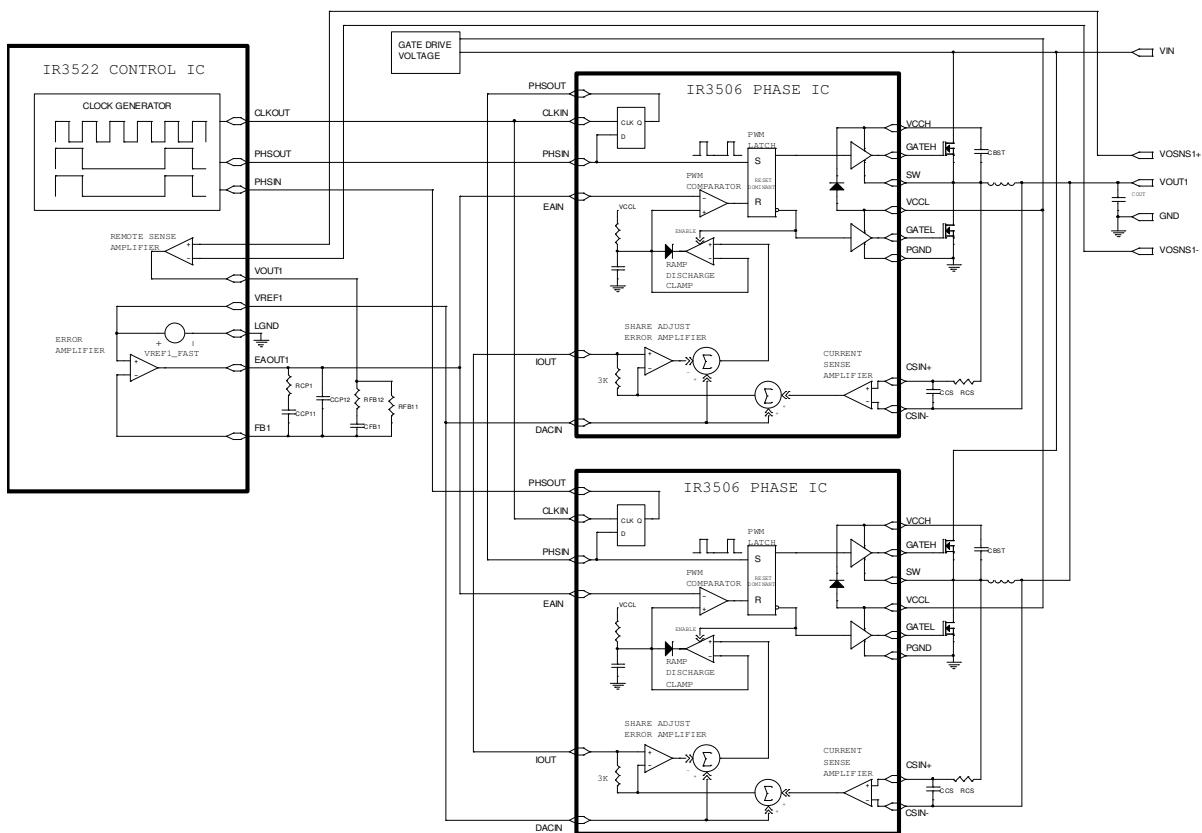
GATE DRIVE VOLTAGE

VIN

IR3522 CONTROL IC

CLOCK GENERATOR

CLKOUT

PHSOUT

PHSIN

REMOTE SENSE AMPLIFIER

VOUT1

VREF1

LGND

ERROR AMPLIFIER

+ VREF1_FAST

EAOUT1

RCP1

CCP11

CCP12

RFB12

RFB11

CFB1

FB1

PHSOUT

CLKIN

PHSIN

EAIN

IOUT

3K

DACIN

IR3506 PHASE IC

CLK Q

D

PWM LATCH

S

RESET DOMINANT

R

PWM COMPARATOR

VCCL

ENABLE

RAMP DISCHARGE CLAMP

SHARE ADJUST ERROR AMPLIFIER

CURRENT SENSE AMPLIFIER

VCCH

GATEH

CBST

SW

VCCL

GATEL

PGND

CSIN+

CCS RCS

CSIN-

VOSNS1+

VOUT1

COUT

GND

VOSNS1-

PHSOUT

CLKIN

PHSIN

EAIN

IOUT

3K

DACIN

IR3506 PHASE IC

CLK Q

D

PWM LATCH

S

RESET DOMINANT

R

PWM COMPARATOR

VCCL

ENABLE

RAMP DISCHARGE CLAMP

SHARE ADJUST ERROR AMPLIFIER

CURRENT SENSE AMPLIFIER

VCCH

GATEH

CBST

SW

VCCL

GATEL

PGND

CSIN+

CCS RCS

CSIN-